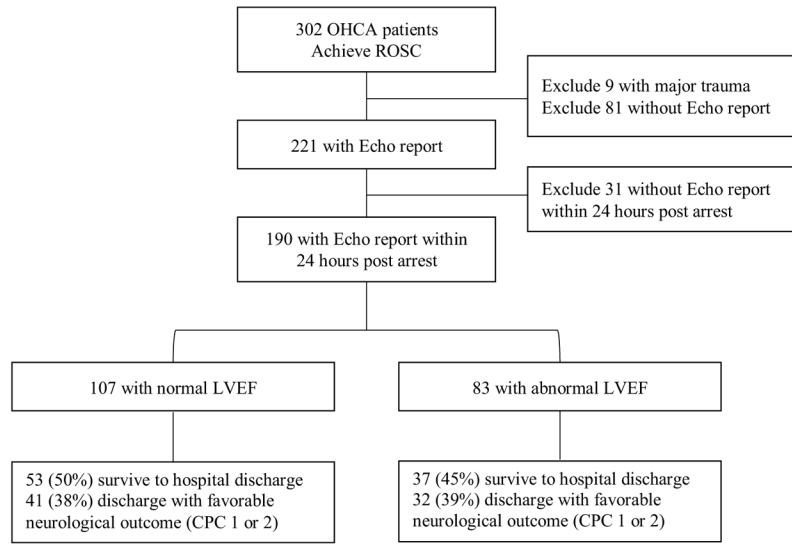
302 OHCA patients
Achieve ROSC

Exclude 9 with major trauma
Exclude 81 without Echo report

221 with Echo report

Exclude 31 without Echo report
within 24 hours post arrest

190 with Echo report within
24 hours post arrest

107 with normal LVEF

83 with abnormal LVEF

53 (50%) survive to hospital discharge
41 (38%) discharge with favorable neurological outcome (CPC 1 or 2)

37 (45%) survive to hospital discharge
32 (39%) discharge with favorable neurological outcome (CPC 1 or 2)